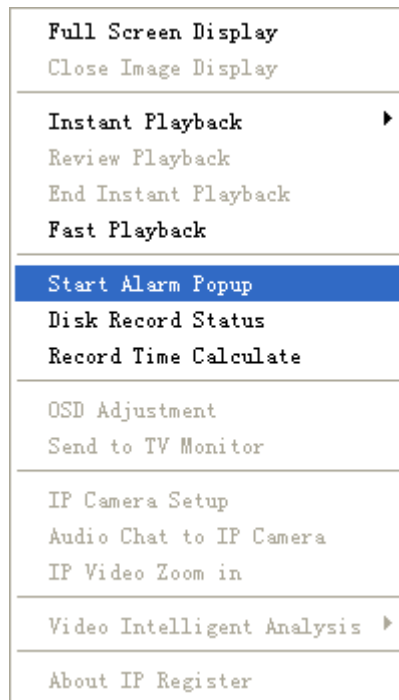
Full Screen Display
Close Image Display

Instant Playback
Review Playback
End Instant Playback
Fast Playback

Start Alarm Popup
Disk Record Status
Record Time Calculate

OSD Adjustment
Send to TV Monitor

IP Camera Setup
Audio Chat to IP Camera
IP Video Zoom in

Video Intelligent Analysis

About IP Register